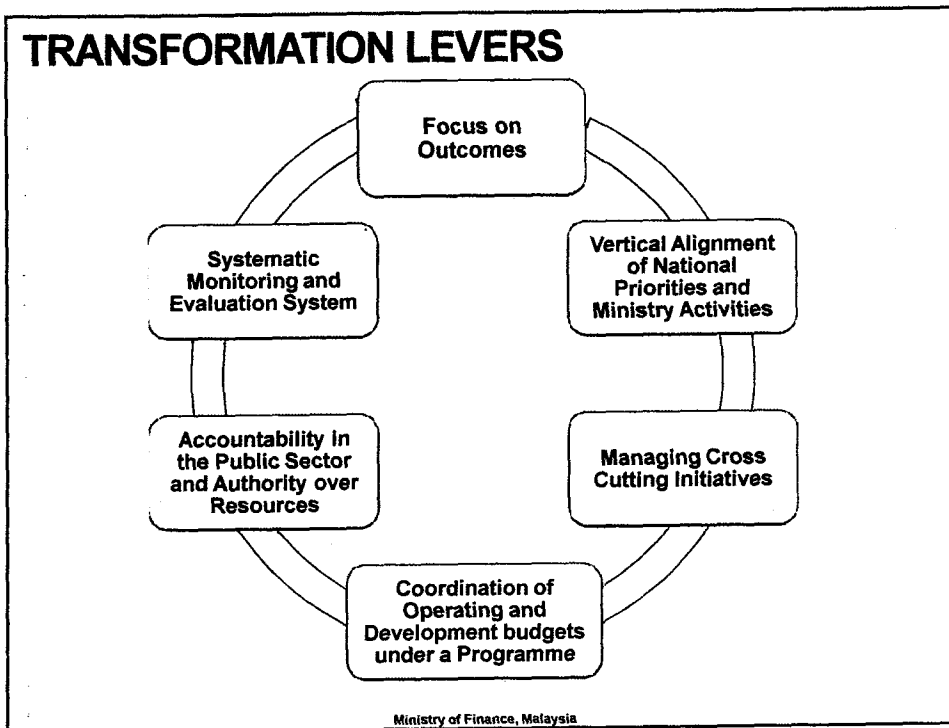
TRANSFORMATION LEVERS

Focus on Outcomes

Vertical Alignment of National Priorities and Ministry Activities

Managing Cross Cutting Initiatives

Coordination of Operating and Development budgets under a Programme

Accountability in the Public Sector and Authority over Resources

Systematic Monitoring and Evaluation System

Ministry of Finance, Malaysia